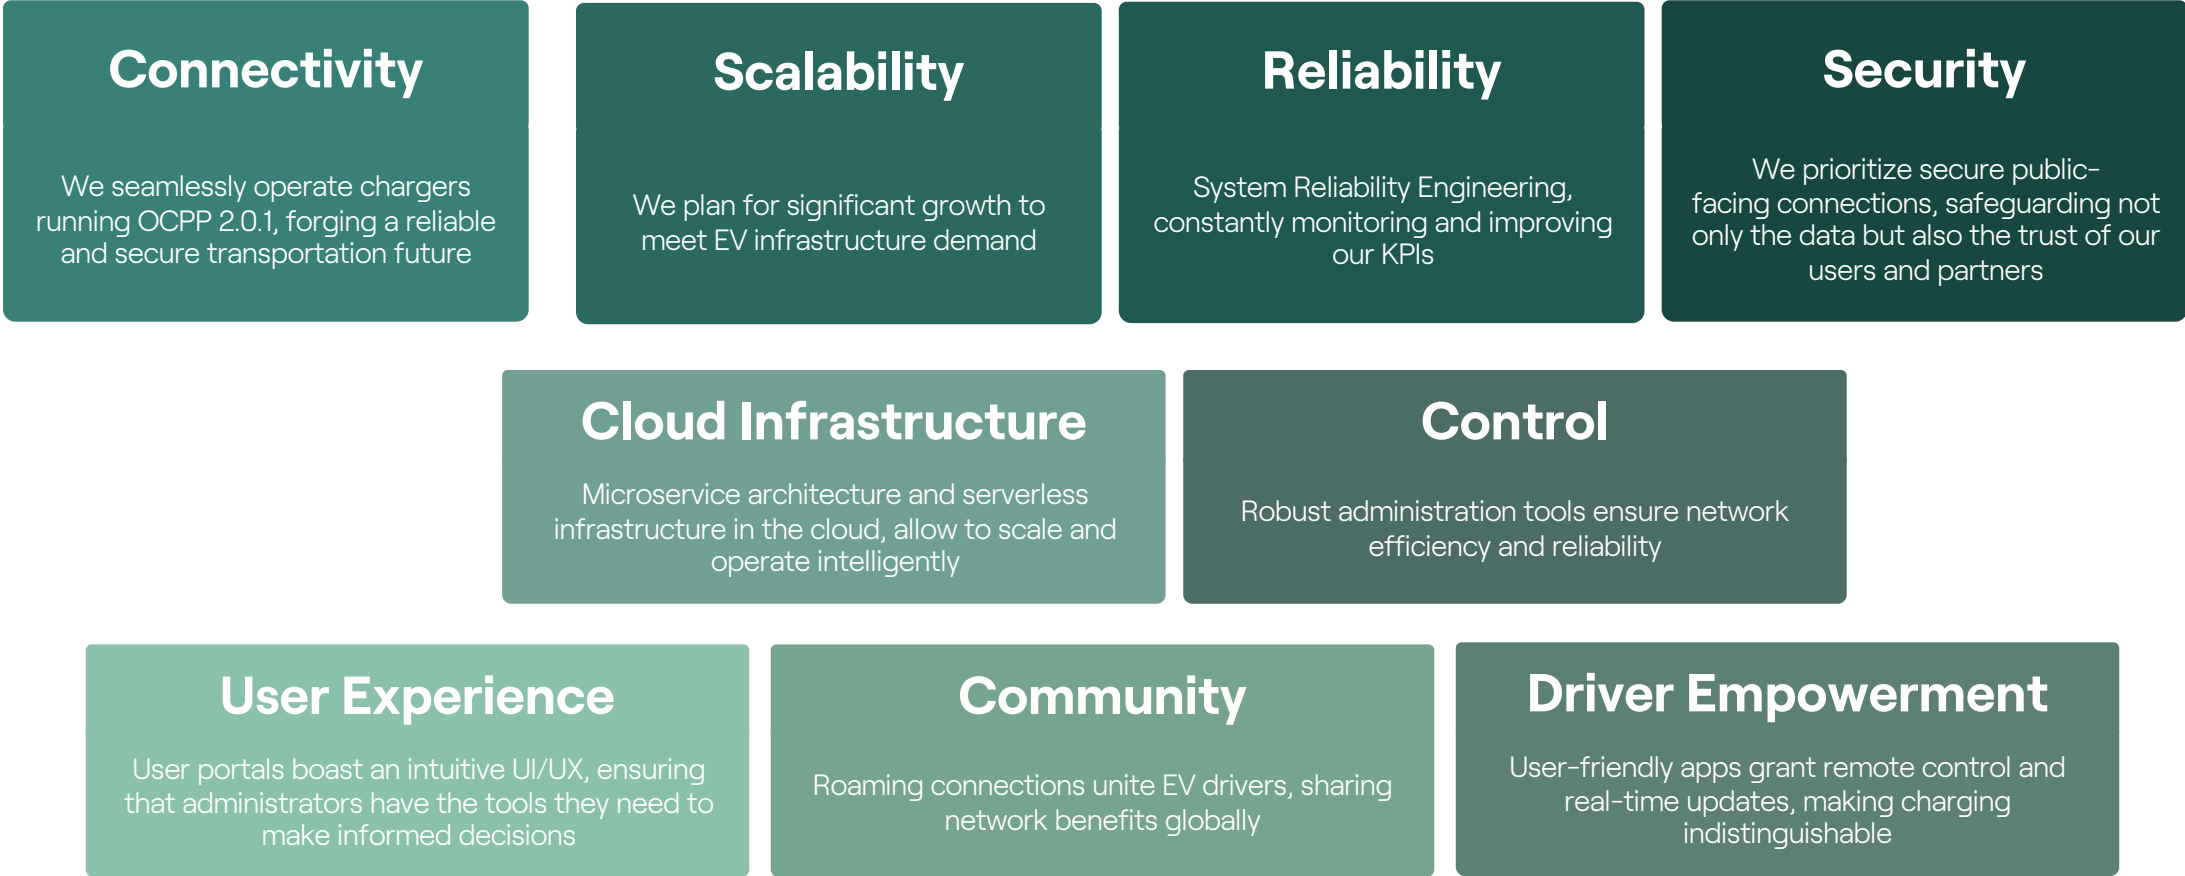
Connectivity

We seamlessly operate chargers running OCPP 2.0.1, forging a reliable and secure transportation future

Scalability

We plan for significant growth to meet EV infrastructure demand

Reliability

System Reliability Engineering, constantly monitoring and improving our KPIs

Security

We prioritize secure public-facing connections, safeguarding not only the data but also the trust of our users and partners

Cloud Infrastructure

Microservice architecture and serverless infrastructure in the cloud, allow to scale and operate intelligently

Control

Robust administration tools ensure network efficiency and reliability

User Experience

User portals boast an intuitive UI/UX, ensuring that administrators have the tools they need to make informed decisions

Community

Roaming connections unite EV drivers, sharing network benefits globally

Driver Empowerment

User-friendly apps grant remote control and real-time updates, making charging indistinguishable